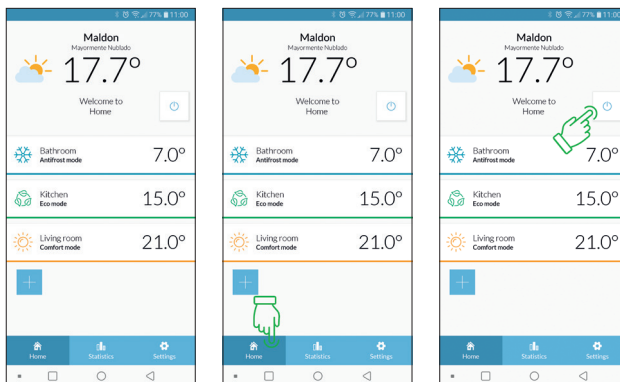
77% 11:00

Maldon
Mayormente Nublado
17.7°

Welcome to Home

Bathroom
Antifrost mode
7.0°

Kitchen
Eco mode
15.0°

Living room
Comfort mode
21.0°

+

Home
Statistics
Settings

77% 11:00

Maldon
Mayormente Nublado
17.7°

Welcome to Home

Bathroom
Antifrost mode
7.0°

Kitchen
Eco mode
15.0°

Living room
Comfort mode
21.0°

+

Home
Statistics
Settings

77% 11:00

Maldon
Mayormente Nublado
17.7°

Welcome to Home

Bathroom
Antifrost mode
7.0°

Kitchen
Eco mode
15.0°

Living room
Comfort mode
21.0°

+

Home
Statistics
Settings